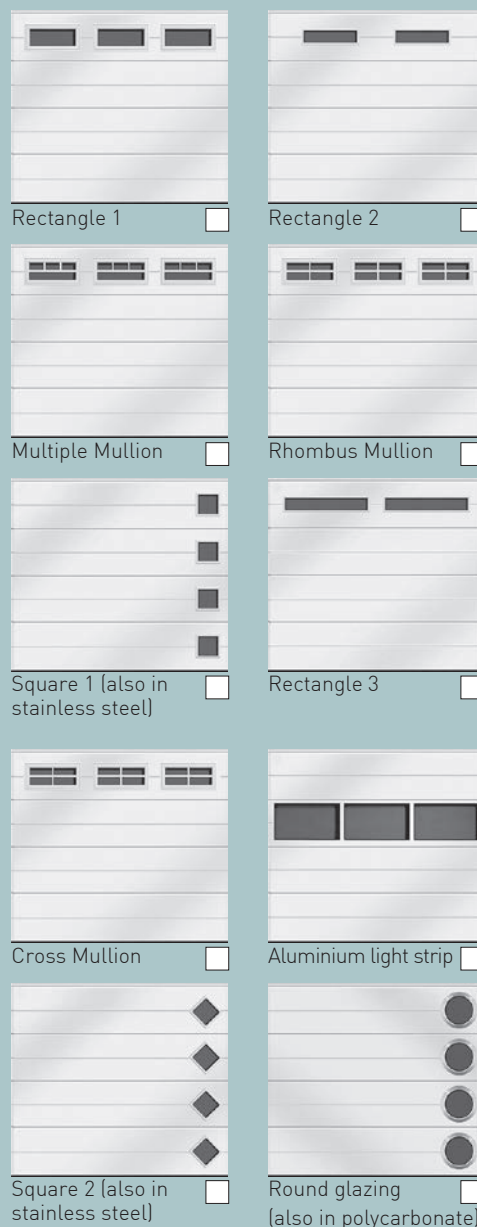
Rectangle 1

Rectangle 2

Multiple Mullion

Rhombus Mullion

Square 1 (also in stainless steel)

Rectangle 3

Cross Mullion

Aluminium light strip

Square 2 (also in stainless steel)

Round glazing (also in polycarbonate)